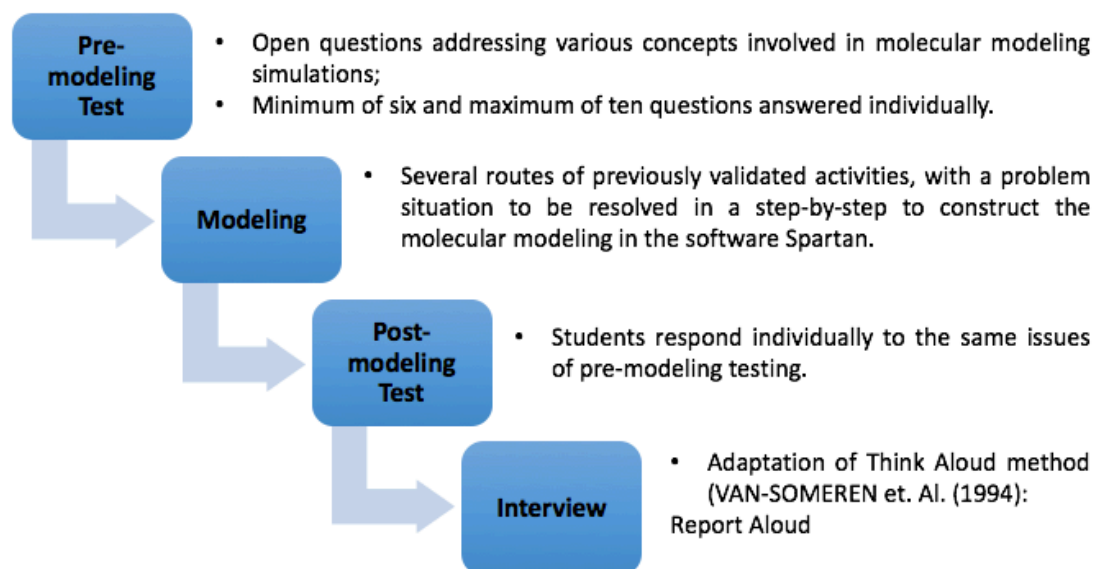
Pre-modeling Test

• Open questions addressing various concepts involved in molecular modeling simulations;
• Minimum of six and maximum of ten questions answered individually.

Modeling

• Several routes of previously validated activities, with a problem situation to be resolved in a step-by-step to construct the molecular modeling in the software Spartan.

Post-modeling Test

• Students respond individually to the same issues of pre-modeling testing.

Interview

• Adaptation of Think Aloud method (VAN-SOMEREN et. Al. (1994): Report Aloud